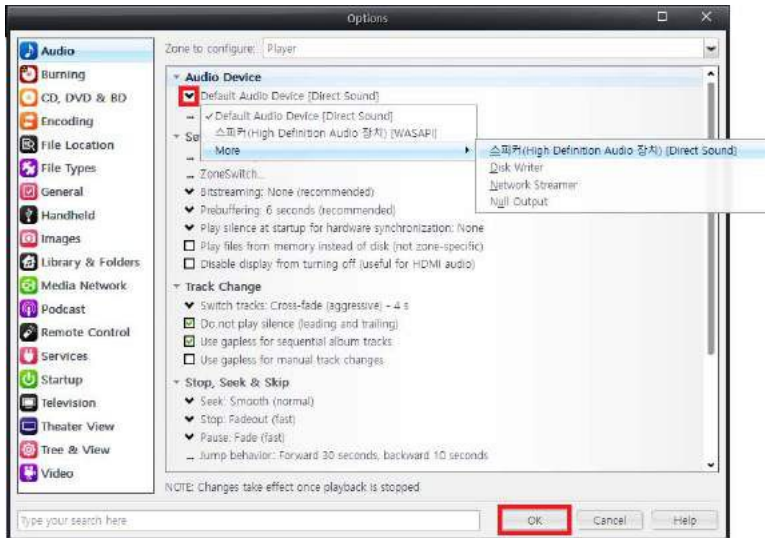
Options

Audio
Burning
CD, DVD & BD
Encoding
File Location
File Types
General
Handheld
Images
Library & Folders
Media Network
Podcast
Remote Control
Services
Startup
Television
Theater View
Tree & View
Video

Zone to configure: Player

Audio Device
Default Audio Device [Direct Sound]
Se
✓ Default Audio Device [Direct Sound]
스피커(High Definition Audio 장치) [WASAPI]
More
스피커(High Definition Audio 장치) [Direct Sound]
Disk Writer
Network Streamer
Null Output
ZoneSwitch...
Bitstreaming: None (recommended)
Prebuffering: 6 seconds (recommended)
Play silence at startup for hardware synchronization: None
Play files from memory instead of disk (not zone-specific)
Disable display from turning off (useful for HDMI audio)
Track Change
Switch tracks: Cross-fade (aggressive) - 4 s
Do not play silence (leading and trailing)
Use gapless for sequential album tracks
Use gapless for manual track changes
Stop, Seek & Skip
Seek: Smooth (normal)
Stop: Fadeout (fast)
Pause: Fade (fast)
Jump behavior: Forward 30 seconds, backward 10 seconds

NOTE: Changes take effect once playback is stopped

Type your search here
OK
Cancel
Help